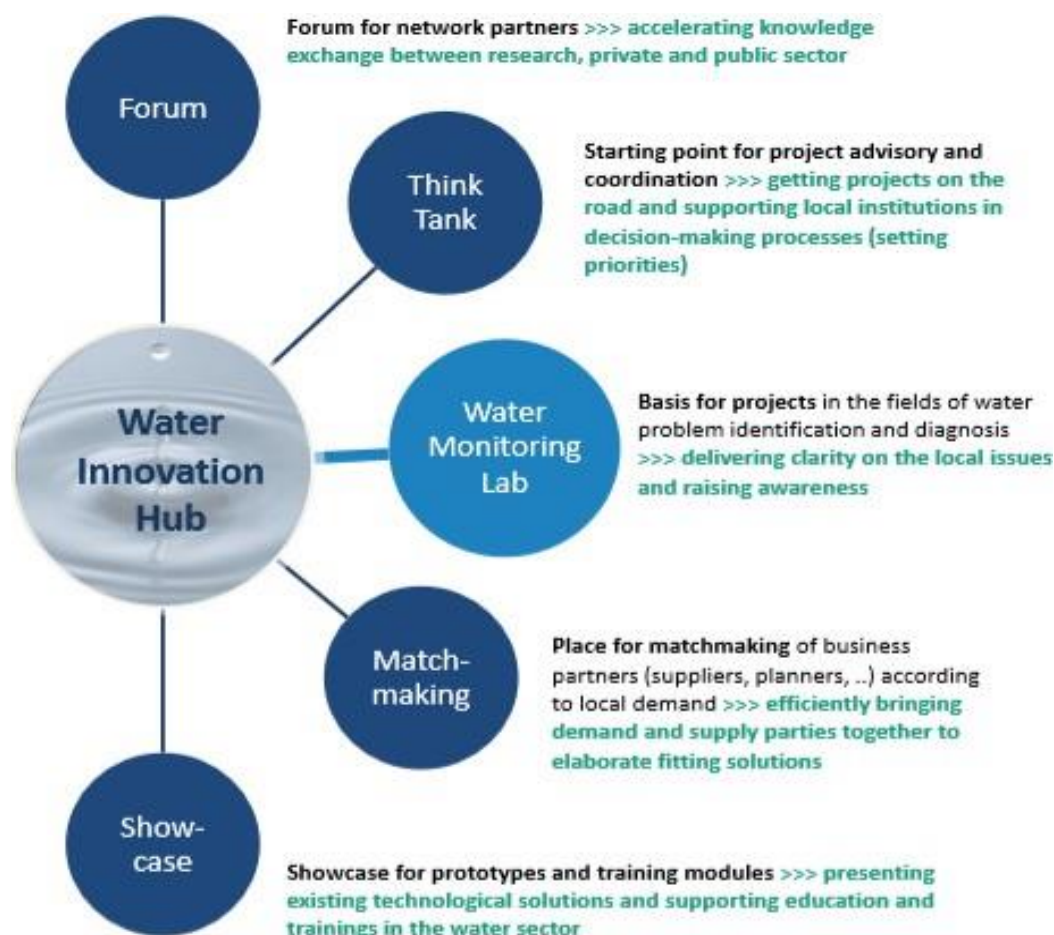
Forum

Forum for network partners >>> accelerating knowledge exchange between research, private and public sector

Think Tank

Starting point for project advisory and coordination >>> getting projects on the road and supporting local institutions in decision-making processes (setting priorities)

Water Innovation Hub

Water Monitoring Lab

Basis for projects in the fields of water problem identification and diagnosis >>> delivering clarity on the local issues and raising awareness

Match-making

Place for matchmaking of business partners (suppliers, planners, ..) according to local demand >>> efficiently bringing demand and supply parties together to elaborate fitting solutions

Show-case

Showcase for prototypes and training modules >>> presenting existing technological solutions and supporting education and trainings in the water sector